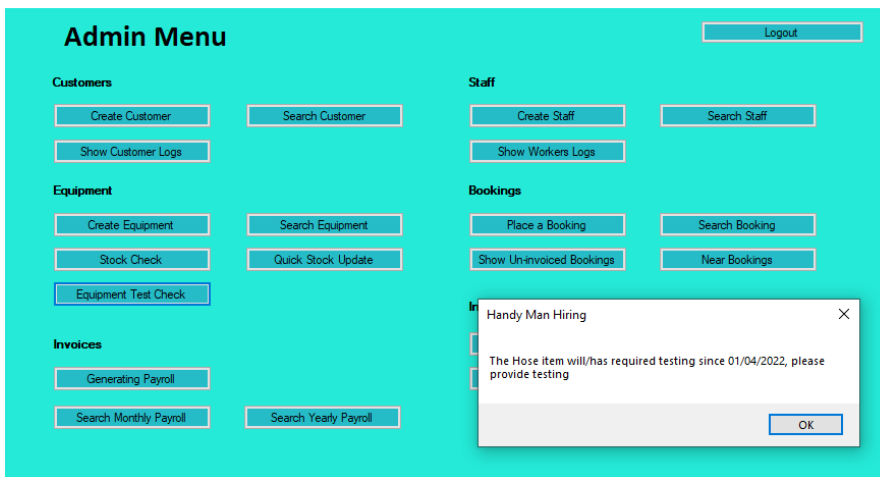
Admin Menu

Logout

Customers

Create Customer

Search Customer

Show Customer Logs

Equipment

Create Equipment

Search Equipment

Stock Check

Quick Stock Update

Equipment Test Check

Invoices

Generating Payroll

Search Monthly Payroll

Search Yearly Payroll

Staff

Create Staff

Search Staff

Show Workers Logs

Bookings

Place a Booking

Search Booking

Show Un-invoiced Bookings

Near Bookings

In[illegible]

Handy Man Hiring

The Hose item will/has required testing since 01/04/2022, please provide testing

OK